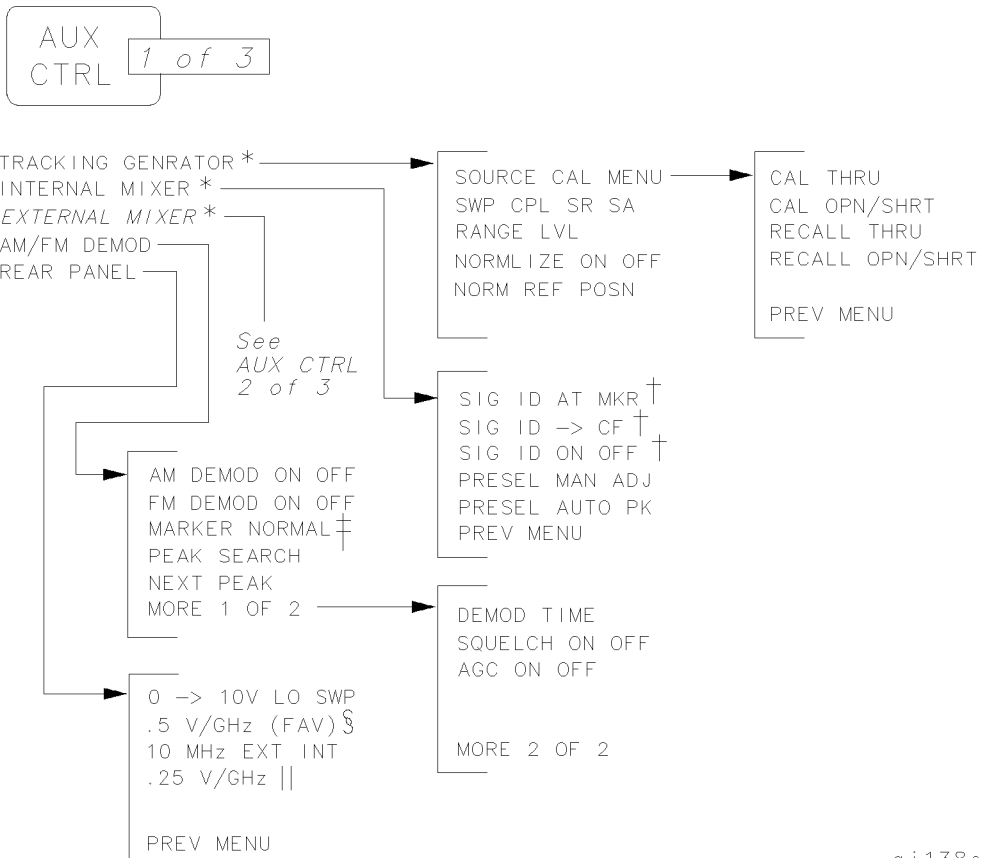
AUX CTRL 1 of 3

TRACKING GENRATOR *
INTERNAL MIXER *
EXTERNAL MIXER *
AM/FM DEMOD
REAR PANEL

See AUX CTRL 2 of 3

SOURCE CAL MENU
SWP CPL SR SA
RANGE LVL
NORMLIZE ON OFF
NORM REF POSN

CAL THRU
CAL OPN/SHRT
RECALL THRU
RECALL OPN/SHRT

PREV MENU

SIG ID AT MKR †
SIG ID -> CF †
SIG ID ON OFF †
PRESEL MAN ADJ
PRESEL AUTO PK
PREV MENU

AM DEMOD ON OFF
FM DEMOD ON OFF
MARKER NORMAL ‡
PEAK SEARCH
NEXT PEAK
MORE 1 OF 2

DEMOD TIME
SQUELCH ON OFF
AGC ON OFF

MORE 2 OF 2

0 -> 10V LO SWP
.5 V/GHz (FAV) §
10 MHz EXT INT
.25 V/GHz ||

PREV MENU

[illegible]